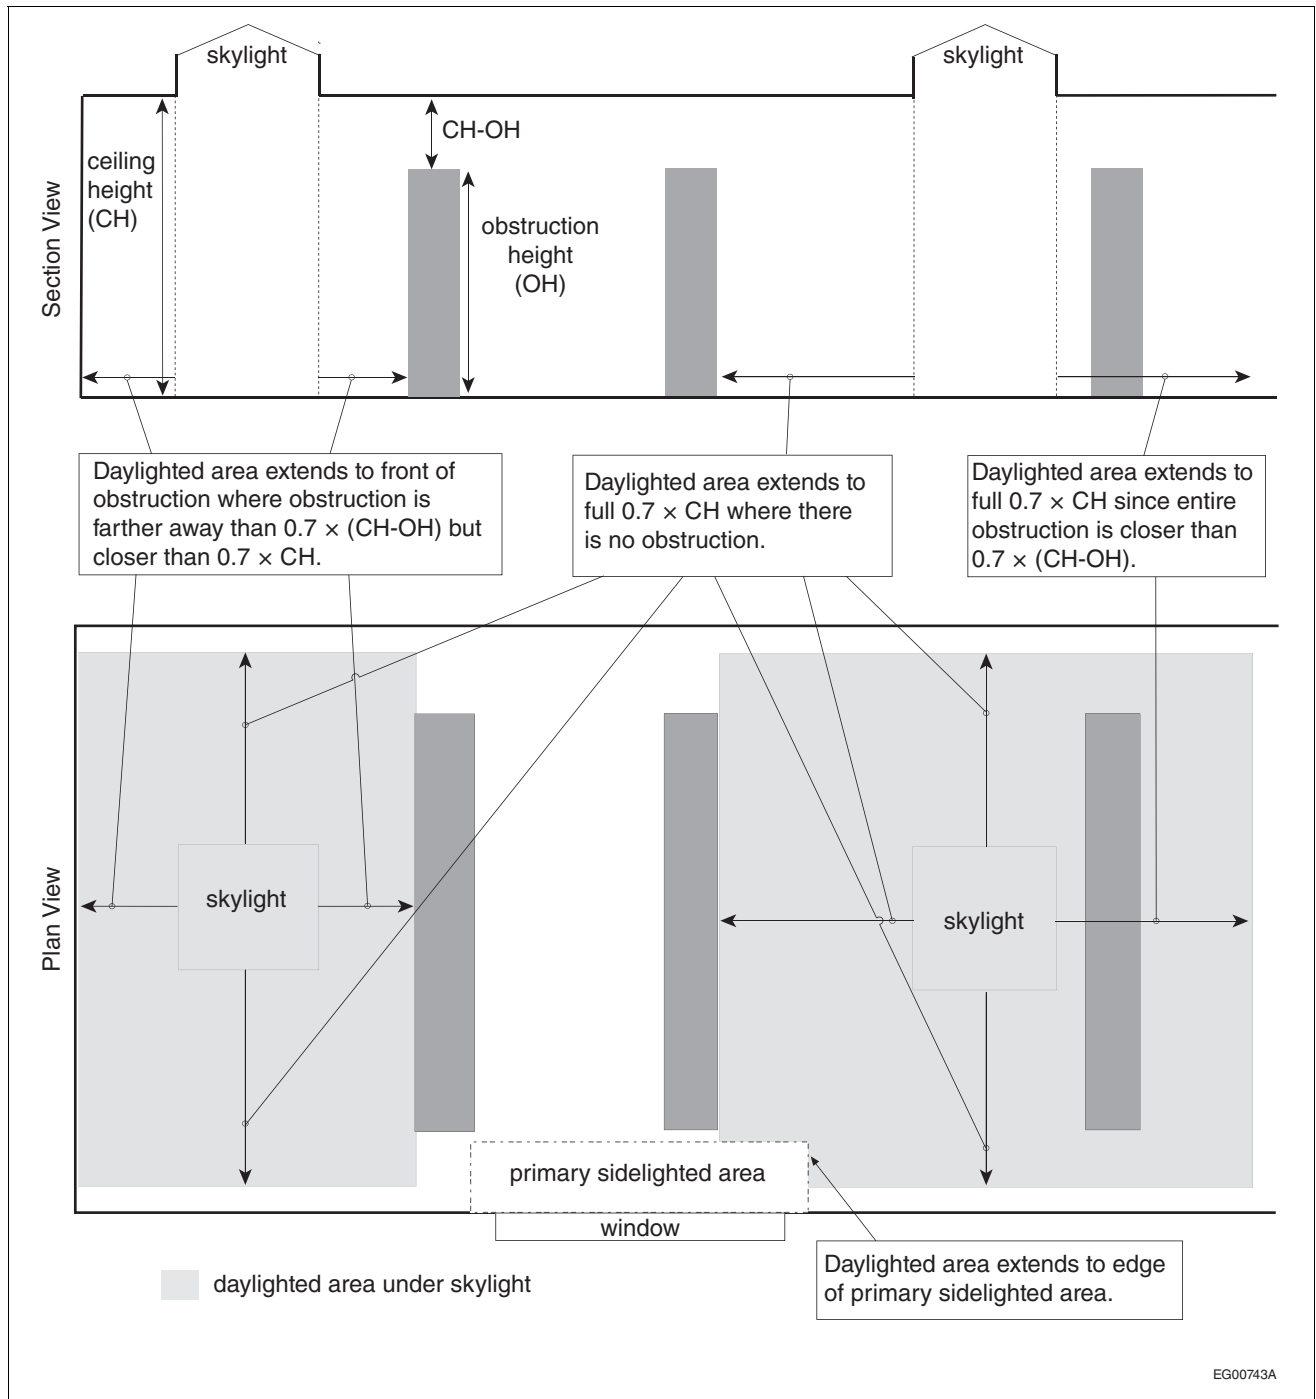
skylight

skylight

CH-OH

ceiling height (CH)

obstruction height (OH)

Section View

Daylighted area extends to front of obstruction where obstruction is farther away than $0.7 \times$ (CH-OH) but closer than $0.7 \times$ CH.

Daylighted area extends to full $0.7 \times$ CH where there is no obstruction.

Daylighted area extends to full $0.7 \times$ CH since entire obstruction is closer than $0.7 \times$ (CH-OH).

Plan View

skylight

skylight

primary sidelighted area

window

Daylighted area extends to edge of primary sidelighted area.

daylighted area under skylight

EG00743A